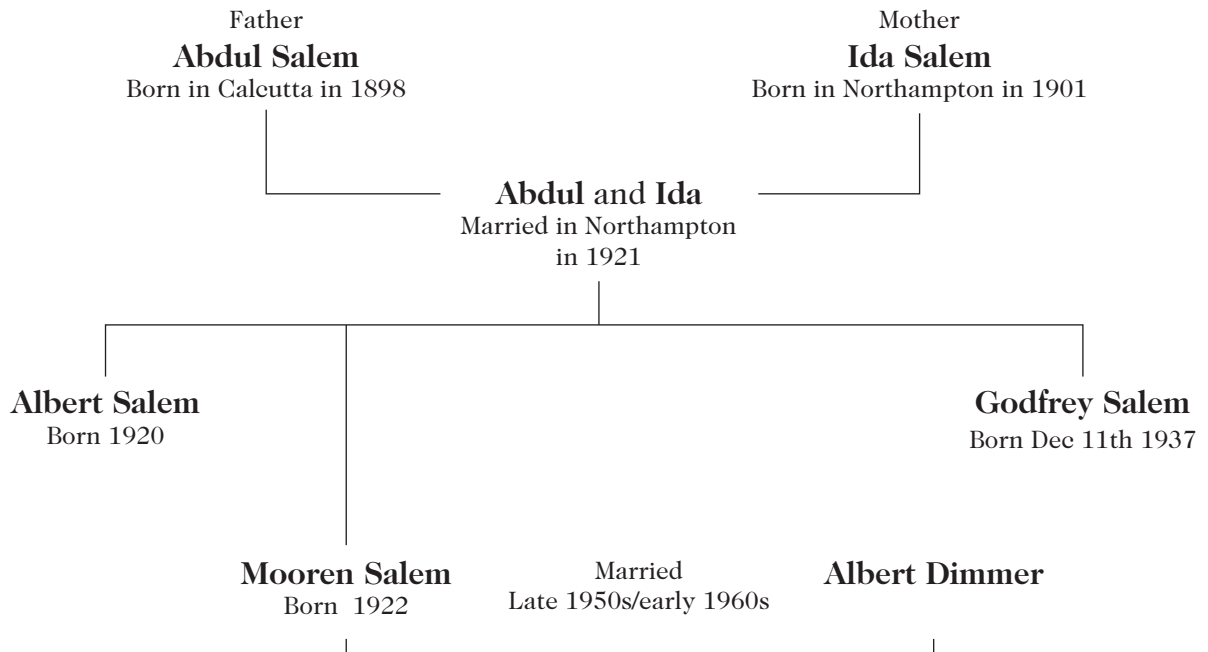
Father
**Abdul Salem**
Born in Calcutta in 1898

Mother
**Ida Salem**
Born in Northampton in 1901

**Abdul** and **Ida**
Married in Northampton in 1921

**Albert Salem**
Born 1920

**Godfrey Salem**
Born Dec 11th 1937

**Mooren Salem**
Born 1922

Married
Late 1950s/early 1960s

**Albert Dimmer**